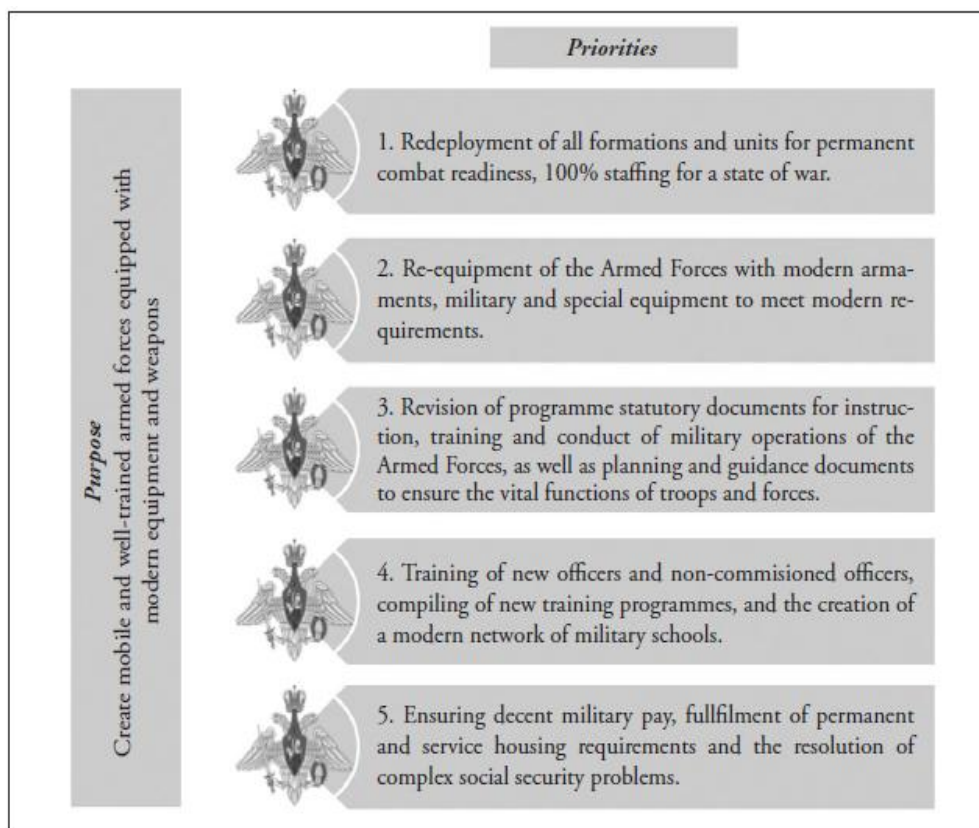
Priorities

Purpose
Create mobile and well-trained armed forces equipped with modern equipment and weapons

1. Redeployment of all formations and units for permanent combat readiness, 100% staffing for a state of war.

2. Re-equipment of the Armed Forces with modern armaments, military and special equipment to meet modern requirements.

3. Revision of programme statutory documents for instruction, training and conduct of military operations of the Armed Forces, as well as planning and guidance documents to ensure the vital functions of troops and forces.

4. Training of new officers and non-commisioned officers, compiling of new training programmes, and the creation of a modern network of military schools.

5. Ensuring decent military pay, fullfilment of permanent and service housing requirements and the resolution of complex social security problems.